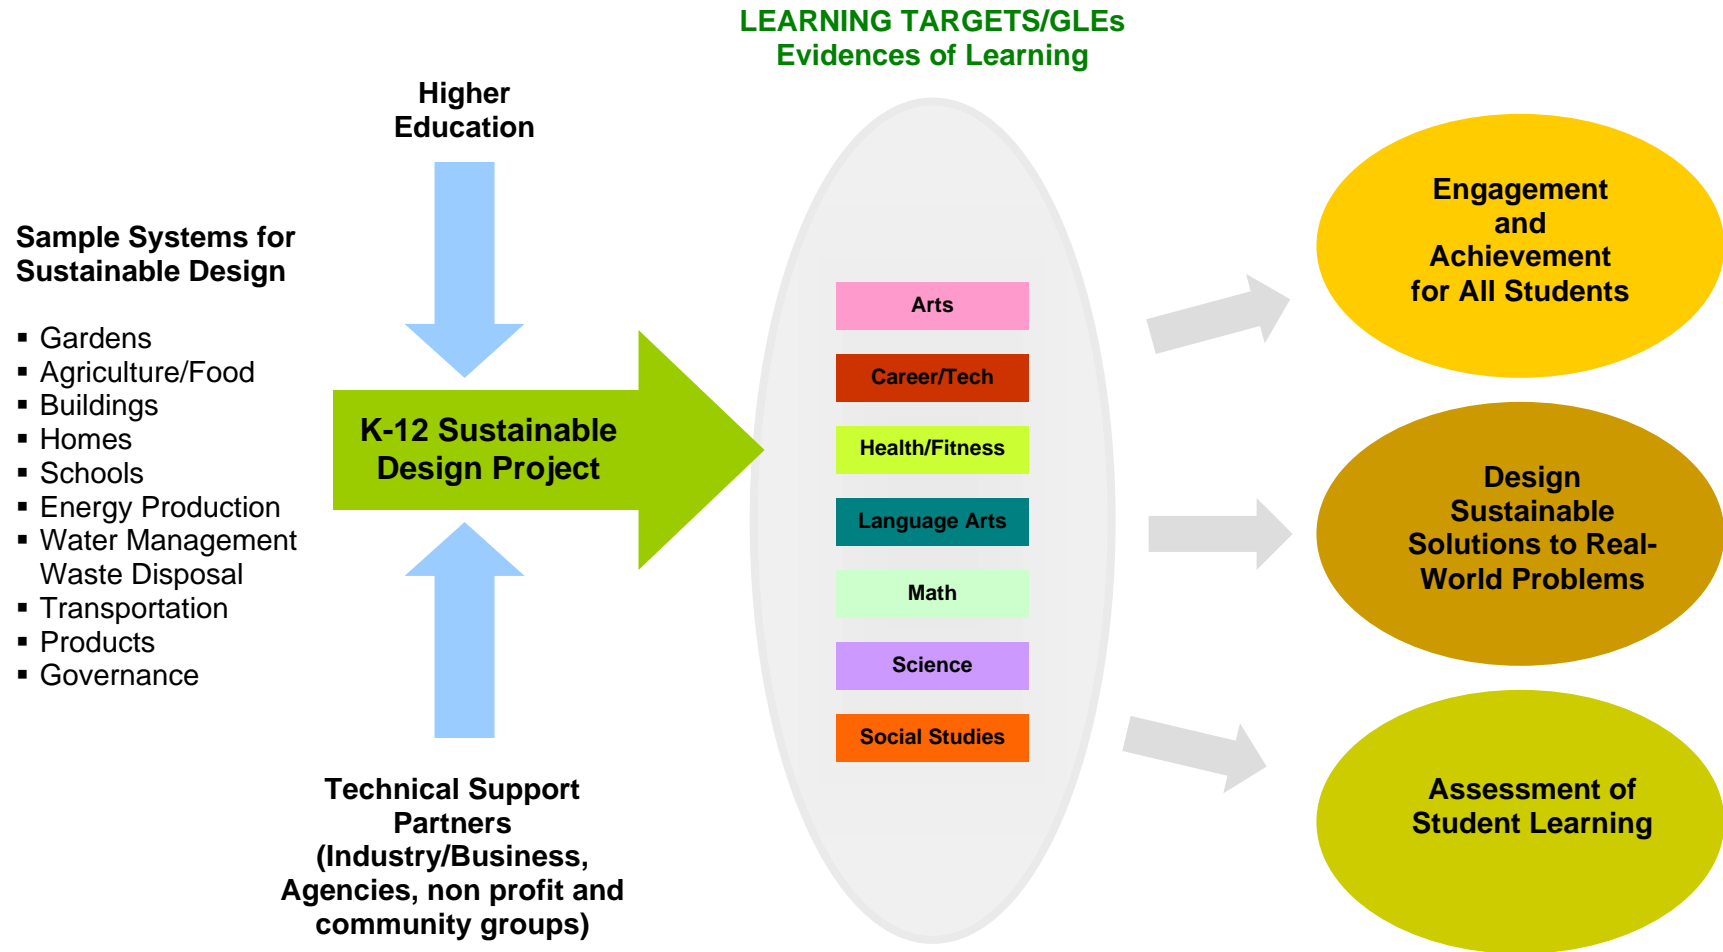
LEARNING TARGETS/GLEs
Evidences of Learning

Higher Education

Sample Systems for Sustainable Design

▪ Gardens
▪ Agriculture/Food
▪ Buildings
▪ Homes
▪ Schools
▪ Energy Production
▪ Water Management Waste Disposal
▪ Transportation
▪ Products
▪ Governance

K-12 Sustainable Design Project

Technical Support Partners (Industry/Business, Agencies, non profit and community groups)

Arts

Career/Tech

Health/Fitness

Language Arts

Math

Science

Social Studies

Engagement and Achievement for All Students

Design Sustainable Solutions to Real-World Problems

Assessment of Student Learning